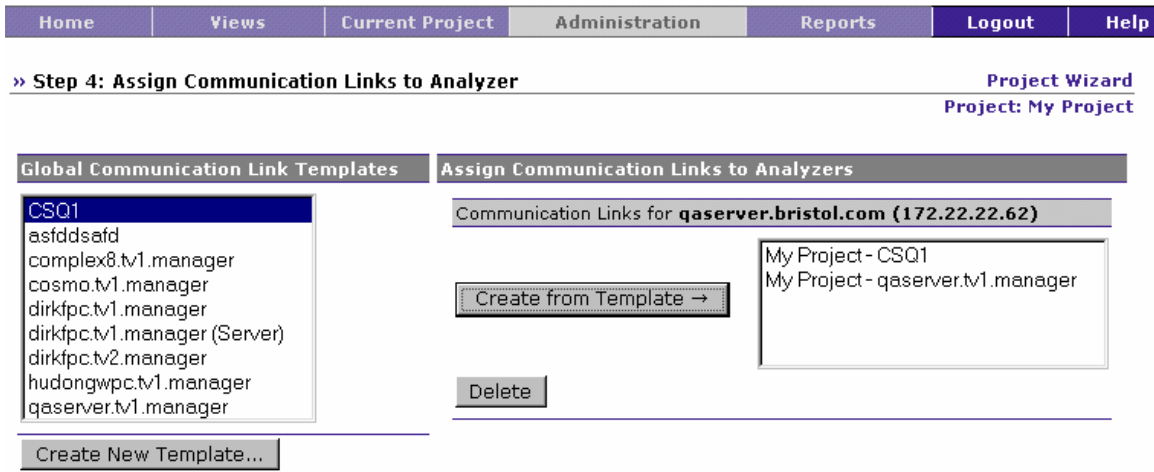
Home | Views | Current Project | Administration | Reports | Logout | Help

» Step 4: Assign Communication Links to Analyzer

Project Wizard
Project: My Project

Global Communication Link Templates

CSQ1
asfddsafd
complex8.tv1.manager
cosmo.tv1.manager
dirkfpc.tv1.manager
dirkfpc.tv1.manager (Server)
dirkfpc.tv2.manager
hudongwpc.tv1.manager
qaserver.tv1.manager

Create New Template...

Assign Communication Links to Analyzers

Communication Links for qaserver.bristol.com (172.22.22.62)

Create from Template →

My Project - CSQ1
My Project - qaserver.tv1.manager

Delete